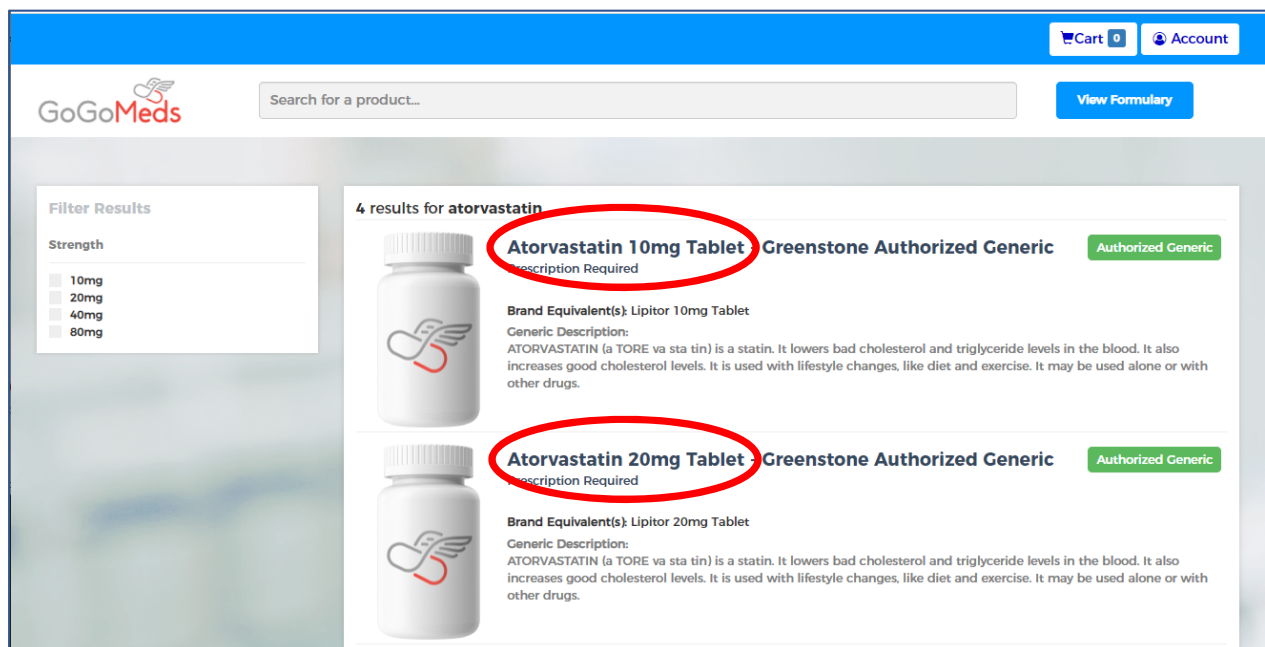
Cart 0
Account

GoGoMeds

Search for a product...

View Formulary

Filter Results

Strength

10mg
20mg
40mg
80mg

4 results for atorvastatin

Atorvastatin 10mg Tablet - Greenstone Authorized Generic

Authorized Generic

Prescription Required

Brand Equivalent(s): Lipitor 10mg Tablet

Generic Description:
ATORVASTATIN (a TORE va sta tin) is a statin. It lowers bad cholesterol and triglyceride levels in the blood. It also increases good cholesterol levels. It is used with lifestyle changes, like diet and exercise. It may be used alone or with other drugs.

Atorvastatin 20mg Tablet - Greenstone Authorized Generic

Authorized Generic

Prescription Required

Brand Equivalent(s): Lipitor 20mg Tablet

Generic Description:
ATORVASTATIN (a TORE va sta tin) is a statin. It lowers bad cholesterol and triglyceride levels in the blood. It also increases good cholesterol levels. It is used with lifestyle changes, like diet and exercise. It may be used alone or with other drugs.